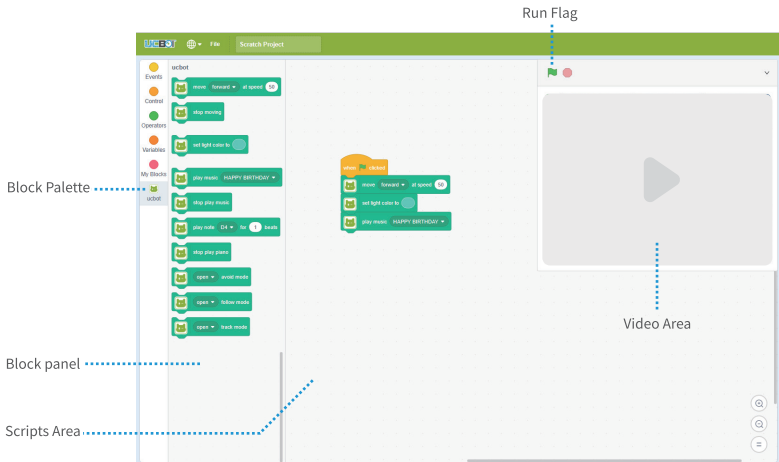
Run Flag

UCBOT File Scratch Project

Events
Control
Operators
Variables
My Blocks
ucbot

ucbot

move forward at speed 50
stop moving
set light color to
play music HAPPY BIRTHDAY
stop play music
play note D4 for 1 beats
stop play piano
open avoid mode
open follow mode
open track mode

when clicked
move forward at speed 50
set light color to
play music HAPPY BIRTHDAY

Block Palette

Block panel

Scripts Area

Video Area